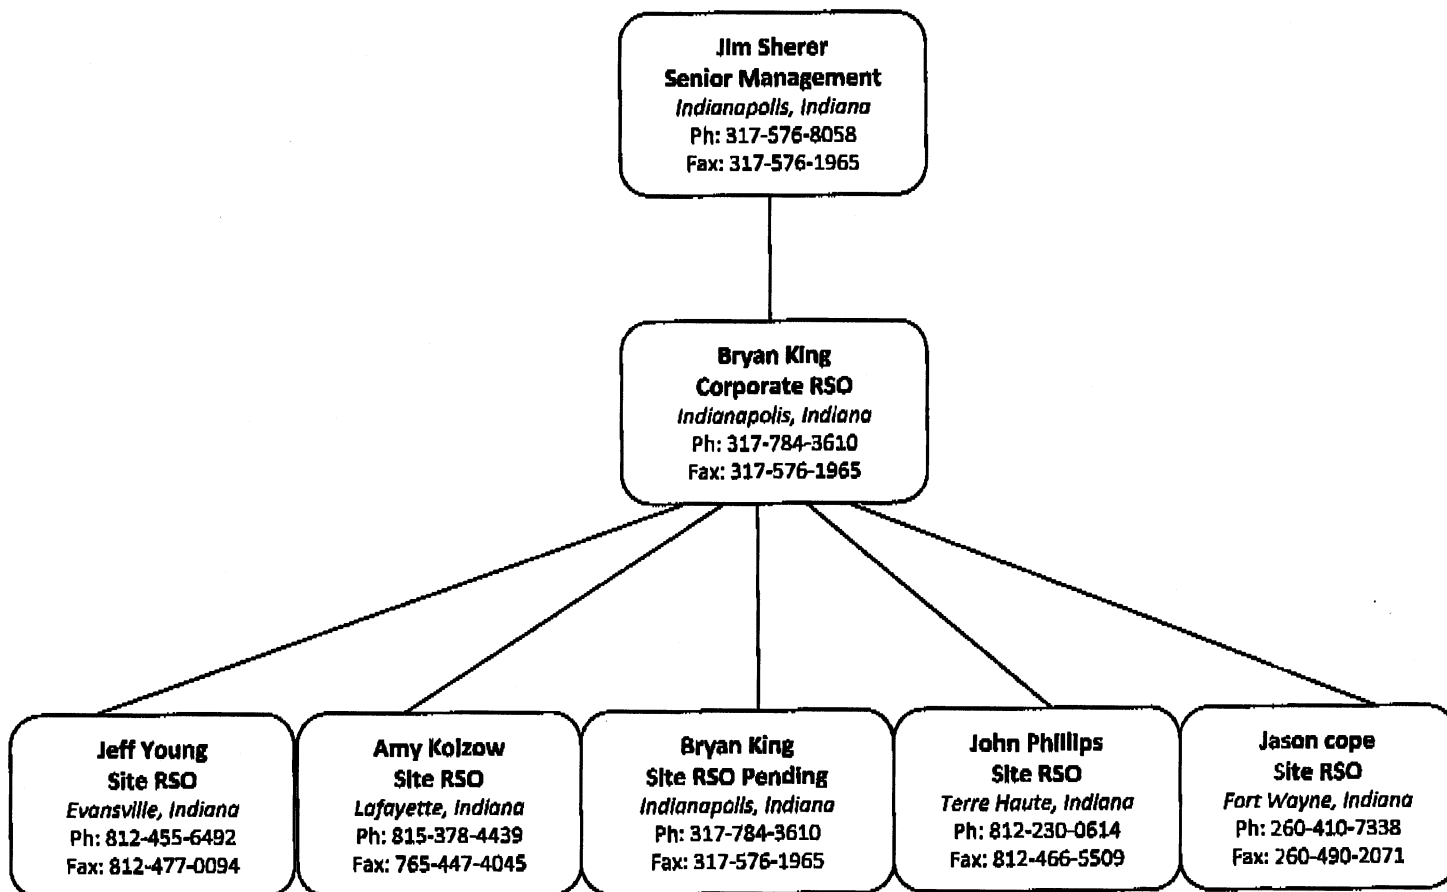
Jim Sherer
Senior Management
Indianapolis, Indiana
Ph: 317-576-8058
Fax: 317-576-1965

Bryan King
Corporate RSO
Indianapolis, Indiana
Ph: 317-784-3610
Fax: 317-576-1965

Jeff Young
Site RSO
Evansville, Indiana
Ph: 812-455-6492
Fax: 812-477-0094

Amy Kolzow
Site RSO
Lafayette, Indiana
Ph: 815-378-4439
Fax: 765-447-4045

Bryan King
Site RSO Pending
Indianapolis, Indiana
Ph: 317-784-3610
Fax: 317-576-1965

John Phillips
Site RSO
Terre Haute, Indiana
Ph: 812-230-0614
Fax: 812-466-5509

Jason cope
Site RSO
Fort Wayne, Indiana
Ph: 260-410-7338
Fax: 260-490-2071